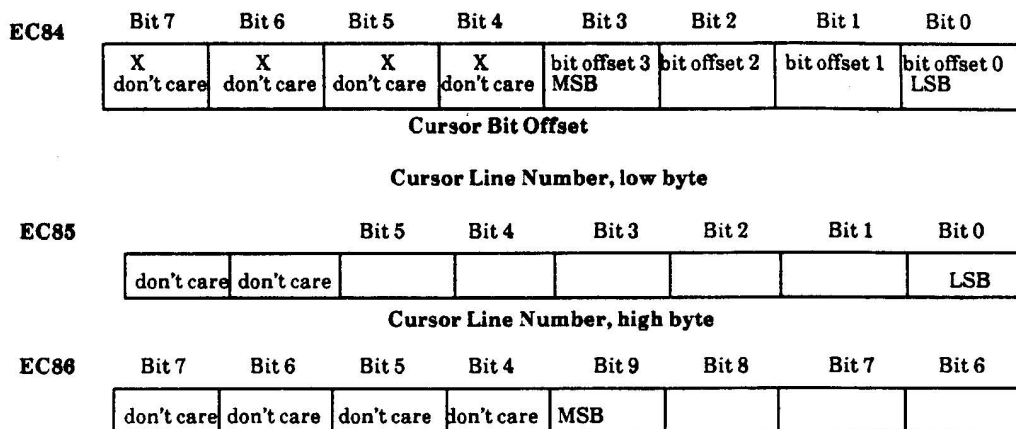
EC84

| Bit 7 | Bit 6 | Bit 5 | Bit 4 | Bit 3 | Bit 2 | Bit 1 | Bit 0 |
|---|---|---|---|---|---|---|---|
| X don't care | X don't care | X don't care | X don't care | bit offset 3 MSB | bit offset 2 | bit offset 1 | bit offset 0 LSB |

Cursor Bit Offset

Cursor Line Number, low byte

EC85

| | | Bit 5 | Bit 4 | Bit 3 | Bit 2 | Bit 1 | Bit 0 |
|---|---|---|---|---|---|---|---|
| don't care | don't care | | | | | | LSB |

Cursor Line Number, high byte

EC86

| Bit 7 | Bit 6 | Bit 5 | Bit 4 | Bit 9 | Bit 8 | Bit 7 | Bit 6 |
|---|---|---|---|---|---|---|---|
| don't care | don't care | don't care | don't care | MSB | | | |